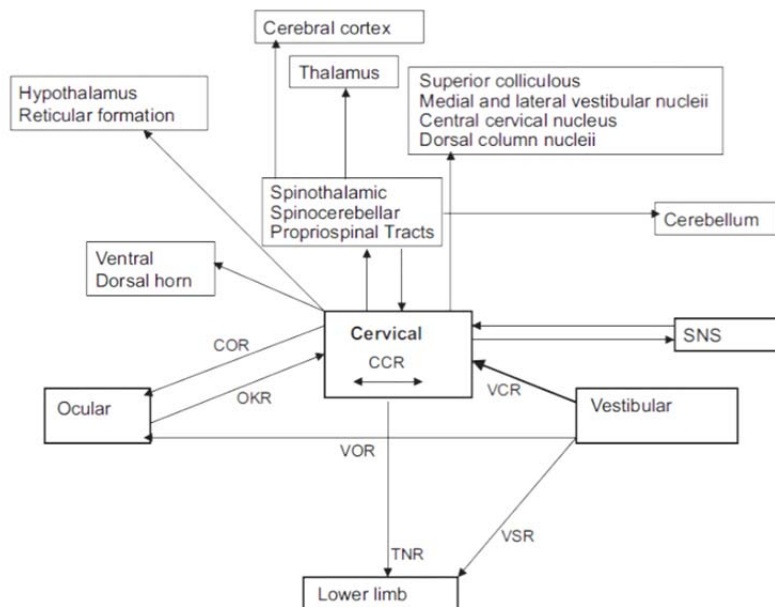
Cerebral cortex

Thalamus

Hypothalamus
Reticular formation

Superior colliculous
Medial and lateral vestibular nucleii
Central cervical nucleus
Dorsal column nucleii

Spinothalamic
Spinocerebellar
Propriospinal Tracts

Cerebellum

Ventral
Dorsal horn

Cervical

CCR

SNS

COR

OKR

VCR

Ocular

Vestibular

VOR

TNR

VSR

Lower limb